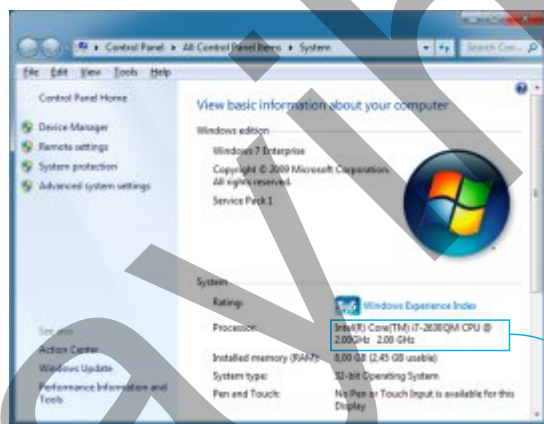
Control Panel ▸ All Control Panel Items ▸ System

Search Con...

File Edit View Tools Help

Control Panel Home

Device Manager

Remote settings

System protection

Advanced system settings

View basic information about your computer

Windows edition

Windows 7 Enterprise

Copyright © 2009 Microsoft Corporation. All rights reserved.

Service Pack 1

System

Rating:

5.6 Windows Experience Index

Processor:

Intel(R) Core(TM) i7-2630QM CPU @ 2.00GHz 2.00 GHz

Installed memory (RAM):

8,00 GB (2,45 GB usable)

System type:

32-bit Operating System

Pen and Touch:

No Pen or Touch Input is available for this Display

See also

Action Center

Windows Update

Performance Information and Tools